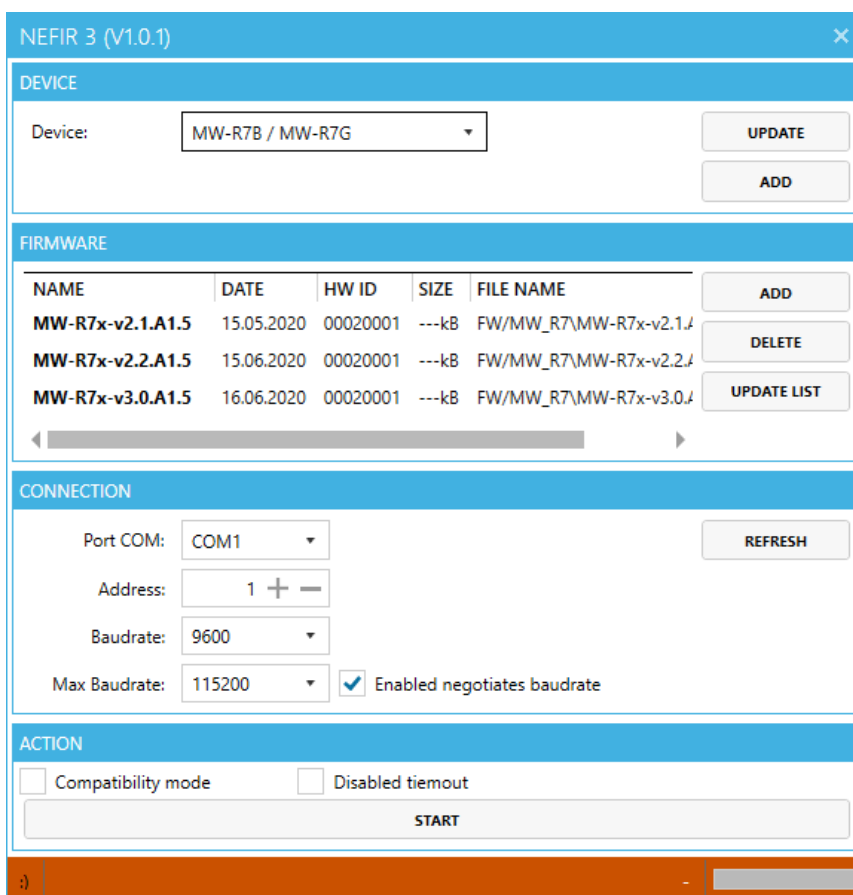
NEFIR 3 (V1.0.1)

DEVICE

Device: MW-R7B / MW-R7G

UPDATE

ADD

FIRMWARE

| NAME | DATE | HW ID | SIZE | FILE NAME |
|---|---|---|---|---|
| MW-R7x-v2.1.A1.5 | 15.05.2020 | 00020001 | ---kB | FW/MW_R7\MW-R7x-v2.1.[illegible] |
| MW-R7x-v2.2.A1.5 | 15.06.2020 | 00020001 | ---kB | FW/MW_R7\MW-R7x-v2.2.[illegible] |
| MW-R7x-v3.0.A1.5 | 16.06.2020 | 00020001 | ---kB | FW/MW_R7\MW-R7x-v3.0.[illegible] |

ADD

DELETE

UPDATE LIST

CONNECTION

Port COM: COM1

Address: 1

Baudrate: 9600

Max Baudrate: 115200

Enabled negotiates baudrate

REFRESH

ACTION

Compatibility mode

Disabled tiemout

START

:)

-